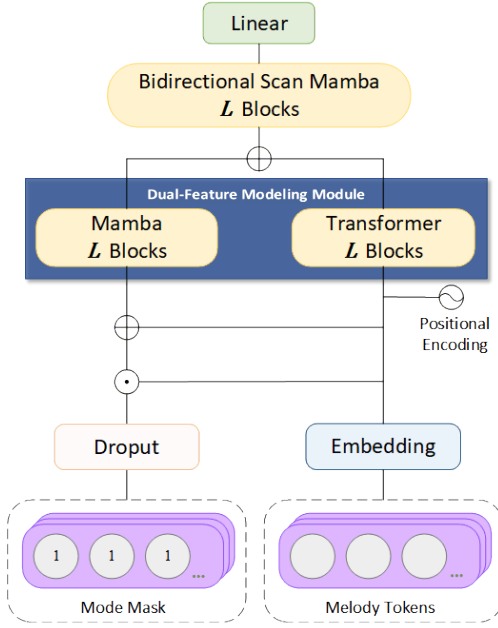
Linear

Bidirectional Scan Mamba
$L$ Blocks

$\oplus$

Dual-Feature Modeling Module

Mamba
$L$ Blocks

Transformer
$L$ Blocks

$\oplus$

Positional Encoding

$\odot$

Dropout

Embedding

1 1 1 ...

...

Mode Mask

Melody Tokens